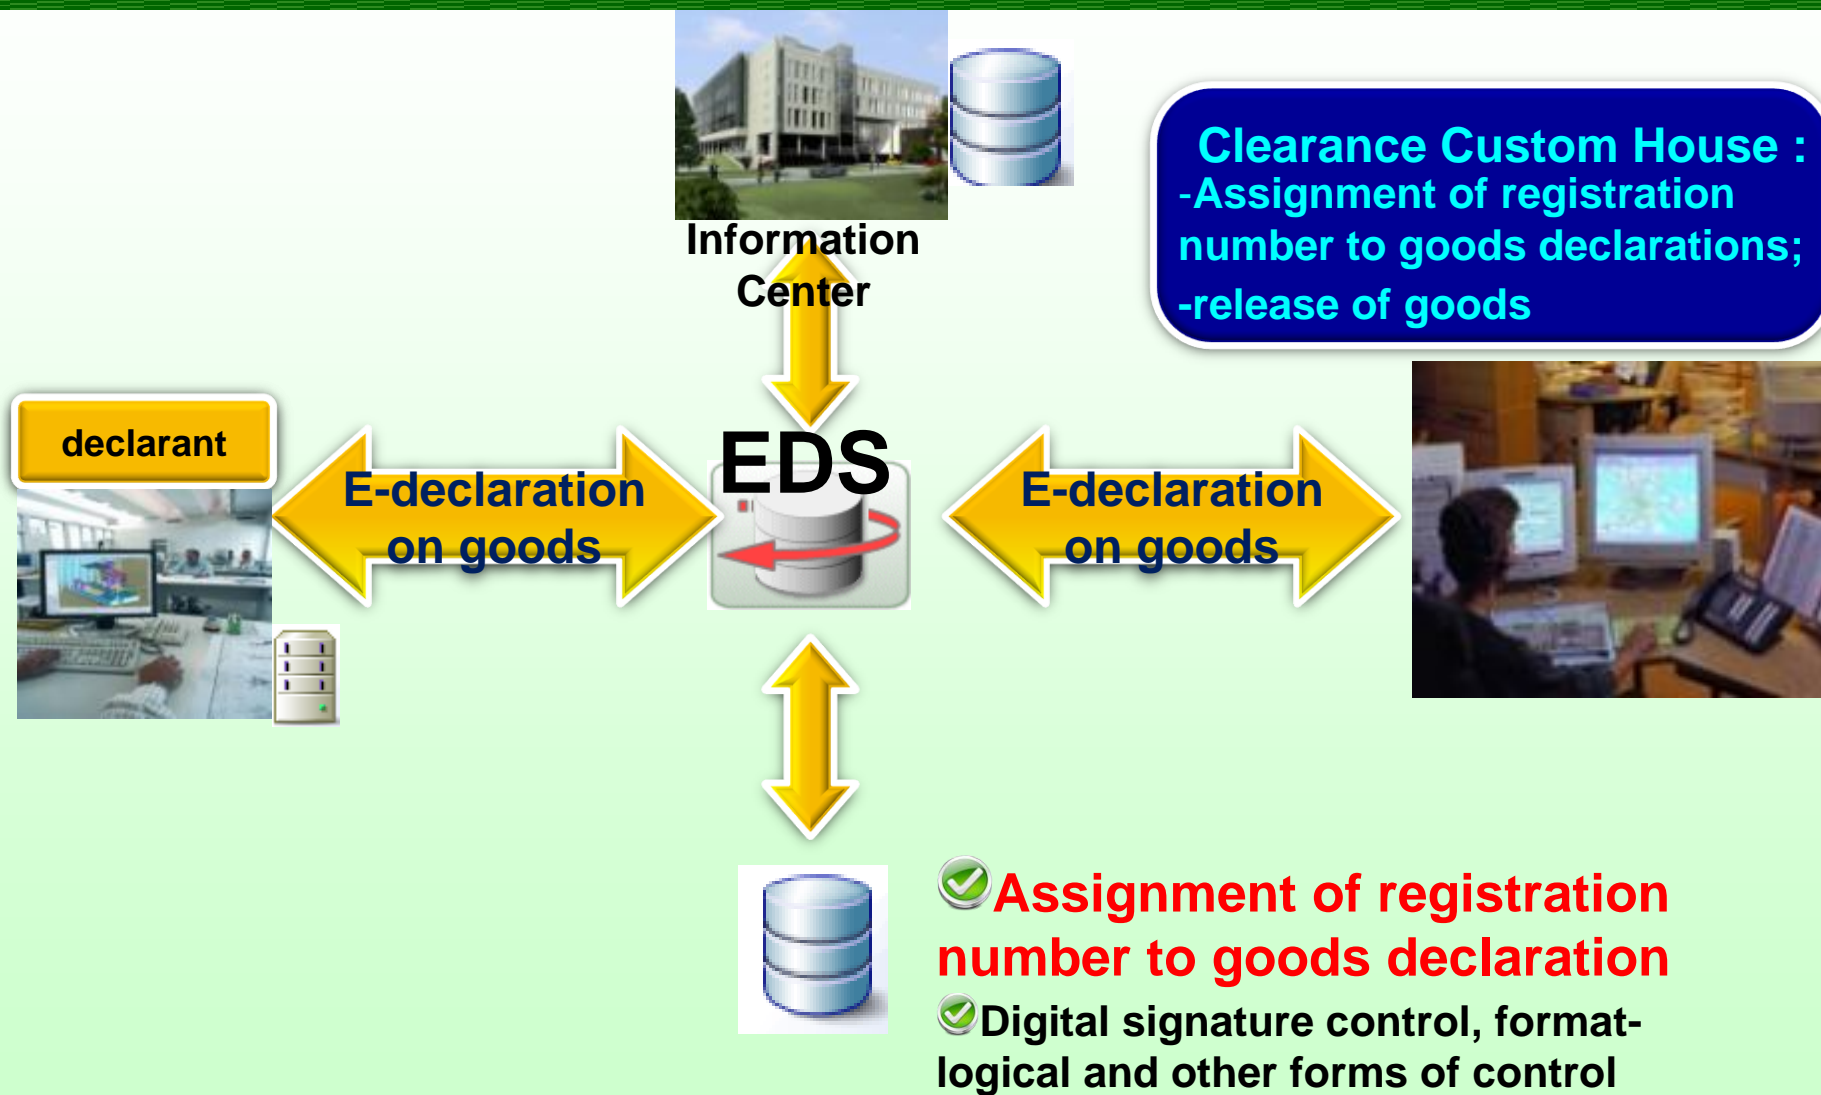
Information Center

Clearance Custom House :
-Assignment of registration number to goods declarations;
-release of goods

declarant

E-declaration on goods

EDS

E-declaration on goods

Assignment of registration number to goods declaration

Digital signature control, format-logical and other forms of control